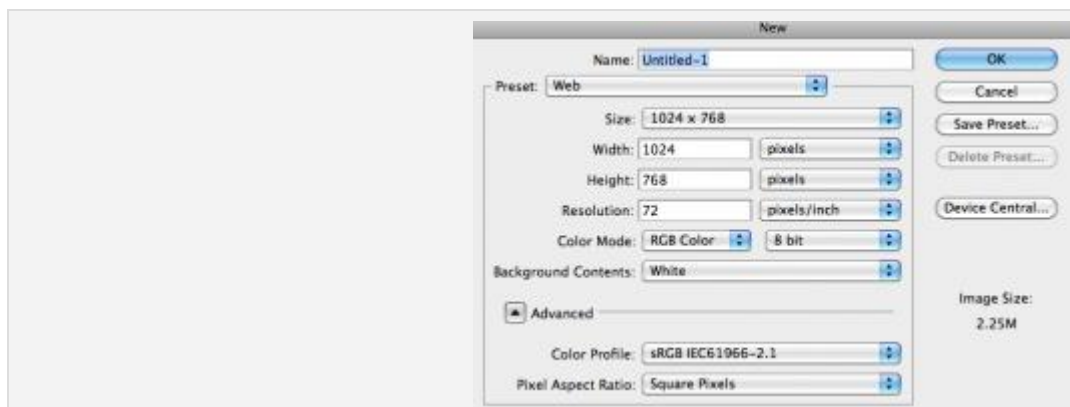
New

Name: Untitled-1

Preset: Web

Size: 1024 x 768

Width: 1024 pixels

Height: 768 pixels

Resolution: 72 pixels/inch

Color Mode: RGB Color 8 bit

Background Contents: White

Advanced

Color Profile: sRGB IEC61966-2.1

Pixel Aspect Ratio: Square Pixels

OK

Cancel

Save Preset...

Delete Preset...

Device Central...

Image Size:

2.25M